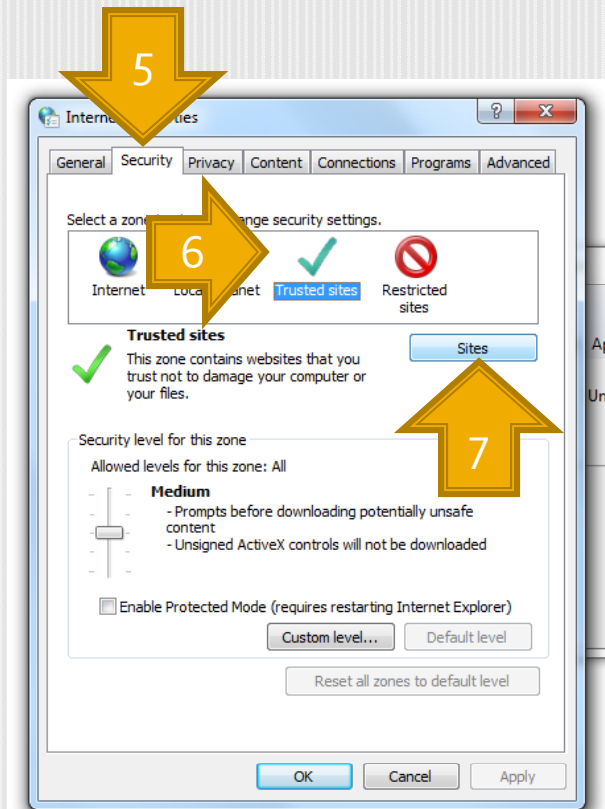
5

Interne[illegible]ties

?

General Security Privacy Content Connections Programs Advanced

Select a zone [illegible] change security settings.

6

Internet Loca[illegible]anet Trusted sites Restricted sites

Trusted sites

This zone contains websites that you trust not to damage your computer or your files.

Sites

7

Security level for this zone

Allowed levels for this zone: All

Medium

- Prompts before downloading potentially unsafe content
- Unsigned ActiveX controls will not be downloaded

Enable Protected Mode (requires restarting Internet Explorer)

Custom level... Default level

Reset all zones to default level

OK Cancel Apply

Ap

Ur